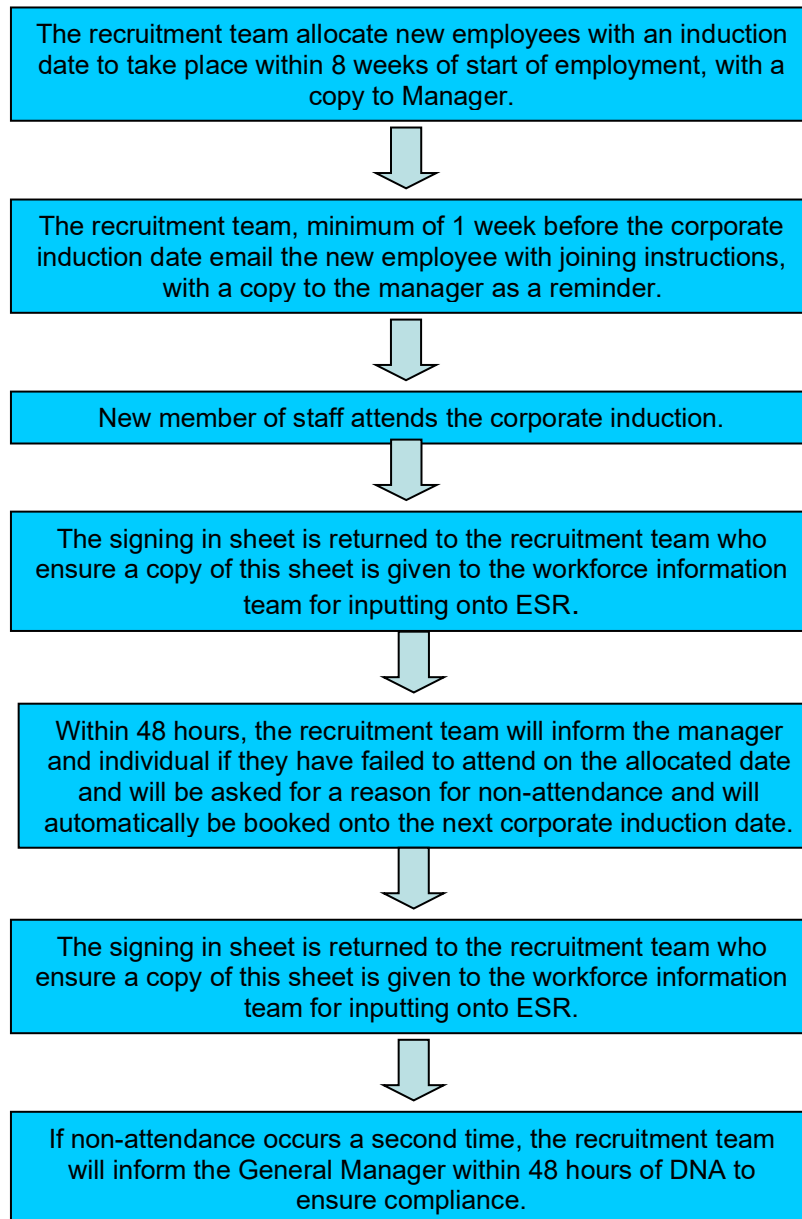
The recruitment team allocate new employees with an induction date to take place within 8 weeks of start of employment, with a copy to Manager.

The recruitment team, minimum of 1 week before the corporate induction date email the new employee with joining instructions, with a copy to the manager as a reminder.

New member of staff attends the corporate induction.

The signing in sheet is returned to the recruitment team who ensure a copy of this sheet is given to the workforce information team for inputting onto ESR.

Within 48 hours, the recruitment team will inform the manager and individual if they have failed to attend on the allocated date and will be asked for a reason for non-attendance and will automatically be booked onto the next corporate induction date.

The signing in sheet is returned to the recruitment team who ensure a copy of this sheet is given to the workforce information team for inputting onto ESR.

If non-attendance occurs a second time, the recruitment team will inform the General Manager within 48 hours of DNA to ensure compliance.